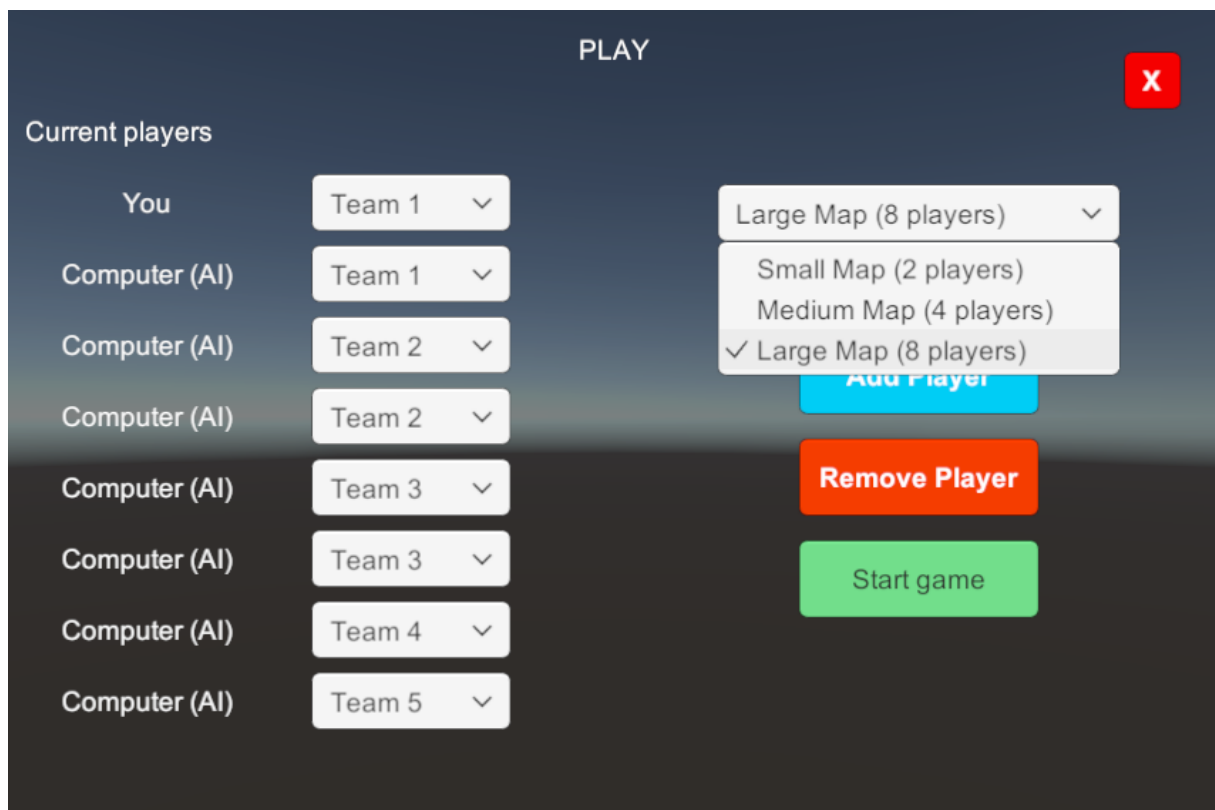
PLAY

X

Current players

You
Team 1

Computer (AI)
Team 1

Computer (AI)
Team 2

Computer (AI)
Team 2

Computer (AI)
Team 3

Computer (AI)
Team 3

Computer (AI)
Team 4

Computer (AI)
Team 5

Large Map (8 players)

Small Map (2 players)

Medium Map (4 players)

✓ Large Map (8 players)

Add Player

Remove Player

Start game